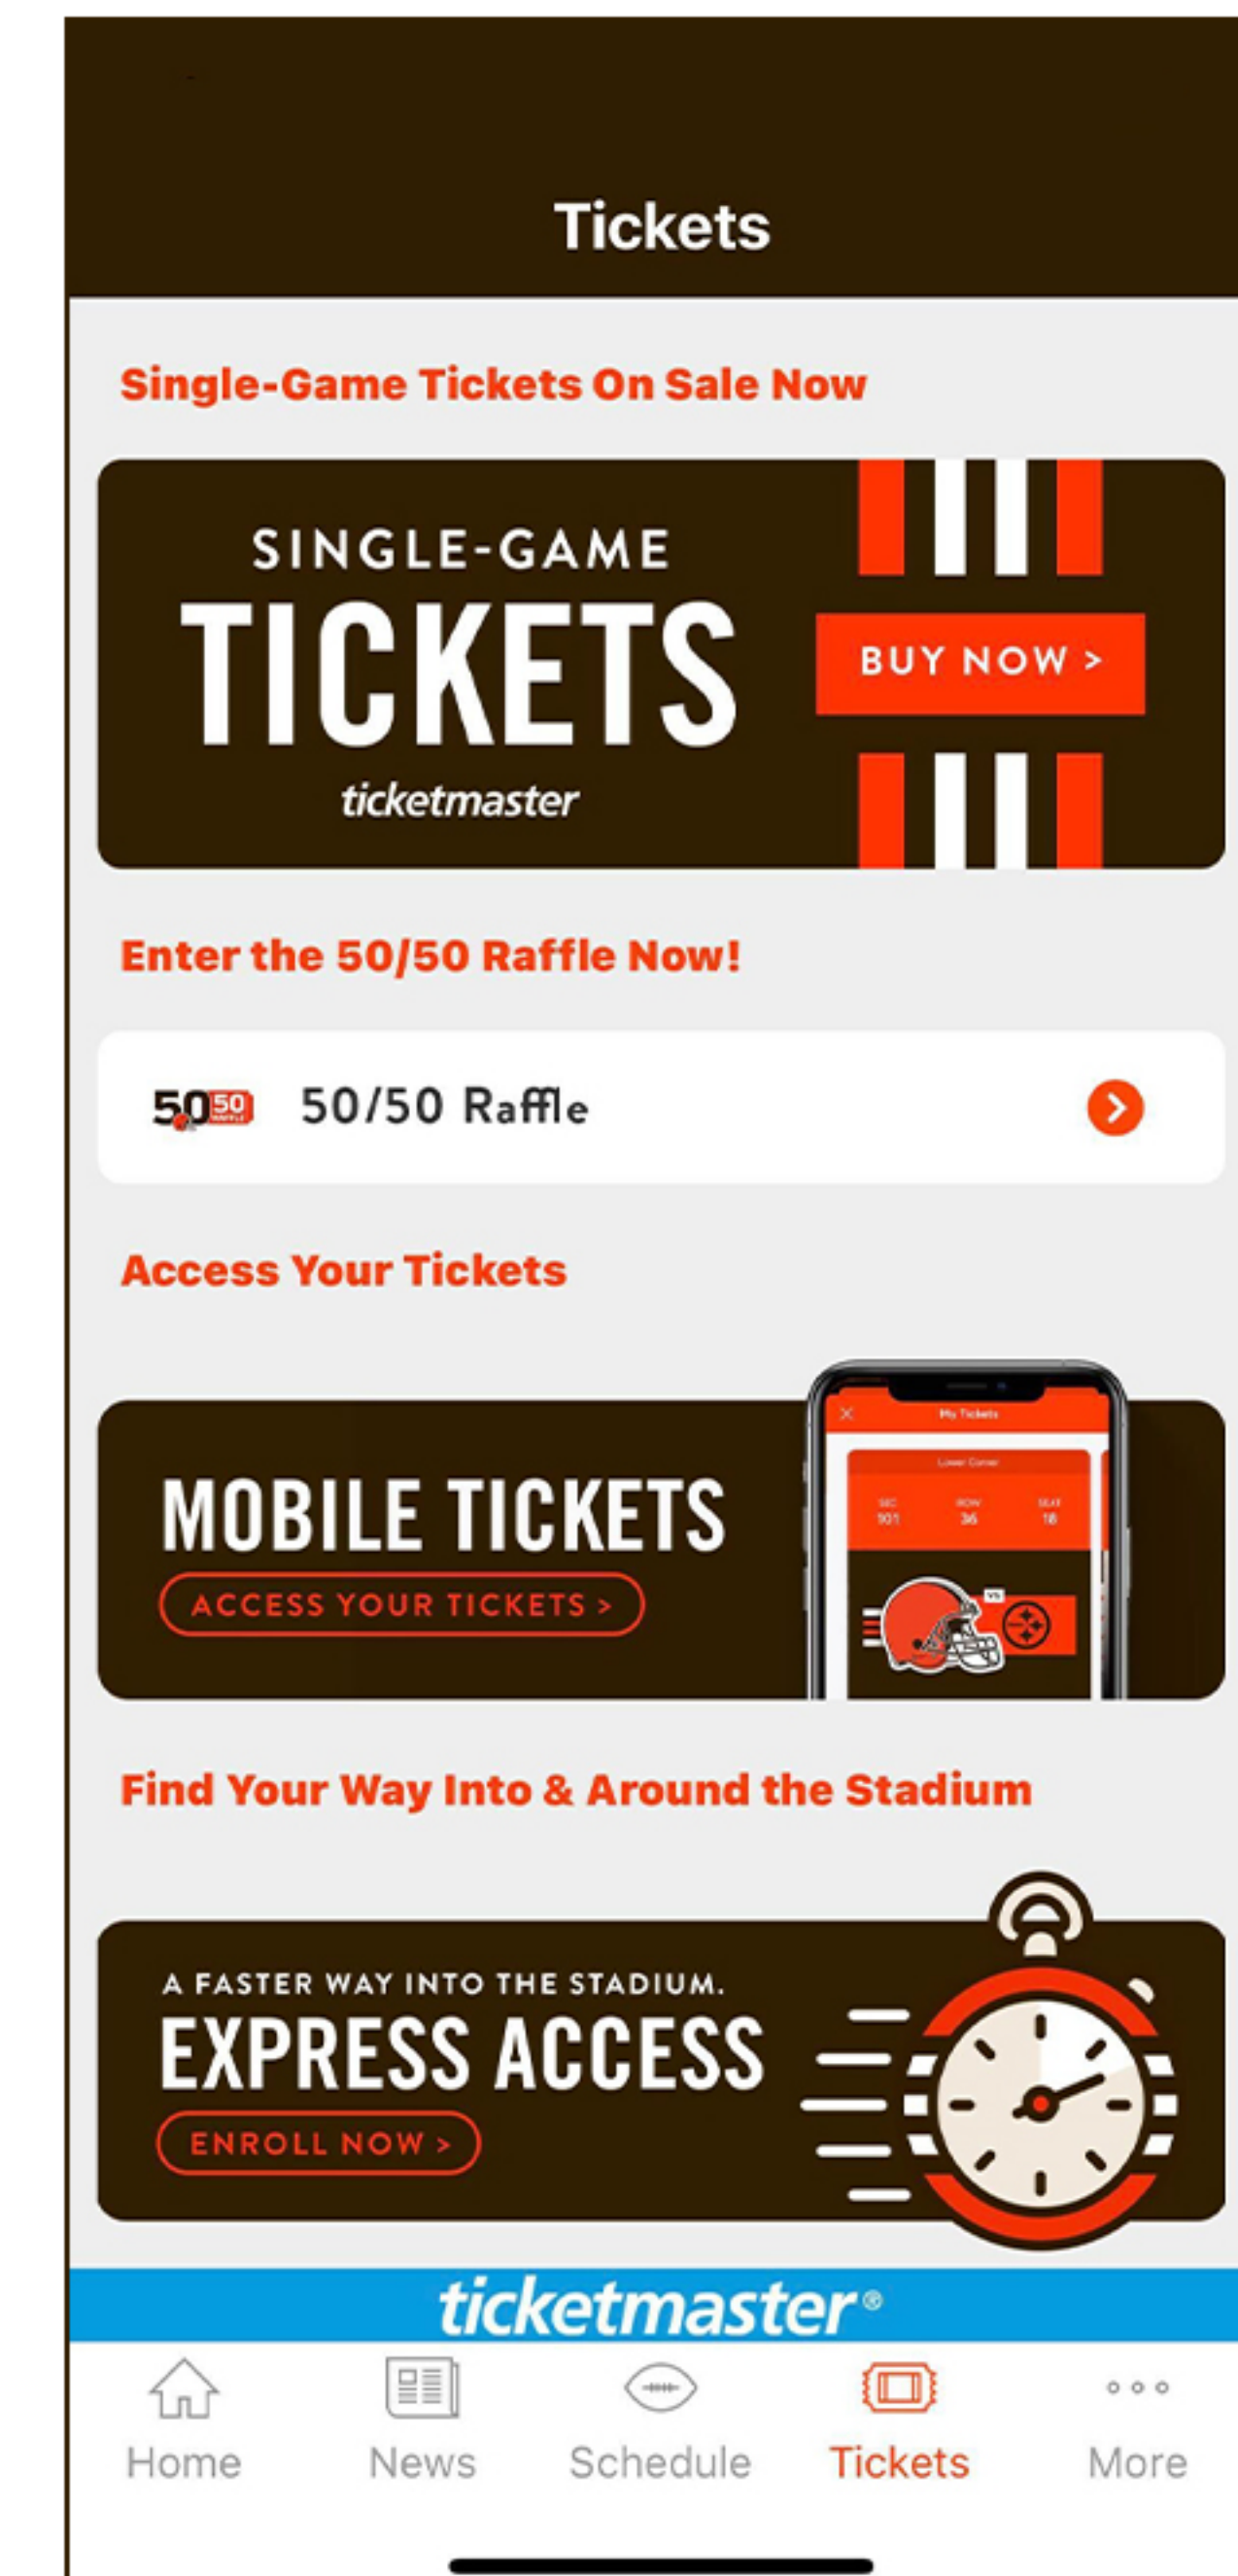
Tickets

Single-Game Tickets On Sale Now

SINGLE-GAME
TICKETS
ticketmaster

BUY NOW >

Enter the 50/50 Raffle Now!

5050
50/50 Raffle

Access Your Tickets

MOBILE TICKETS
ACCESS YOUR TICKETS >

My Tickets
Lower Corner
SEC 101 ROW 36 SEAT 18
VS

Find Your Way Into & Around the Stadium

A FASTER WAY INTO THE STADIUM.
EXPRESS ACCESS
ENROLL NOW >

ticketmaster®

Home News Schedule Tickets More